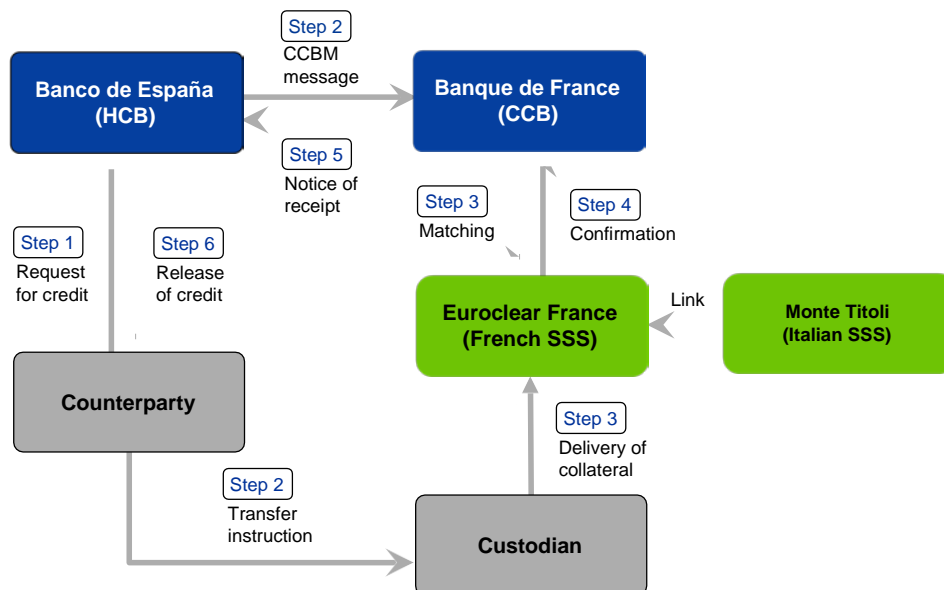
Banco de España (HCB)

Step 2
CCBM message

Banque de France (CCB)

Step 5
Notice of receipt

Step 1
Request for credit

Step 6
Release of credit

Step 3
Matching

Step 4
Confirmation

Euroclear France (French SSS)

Link

Monte Titoli (Italian SSS)

Counterparty

Step 3
Delivery of collateral

Step 2
Transfer instruction

Custodian